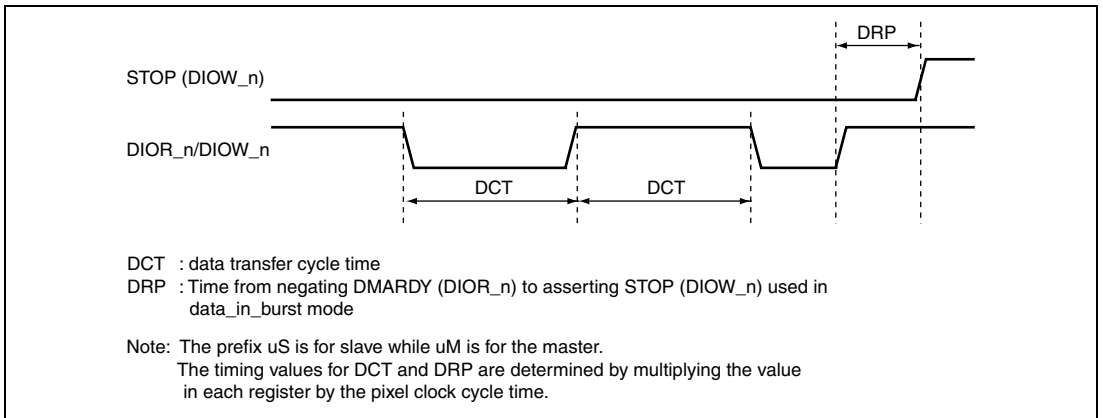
DRP

STOP (DIOW_n)

DIOR_n/DIOW_n

DCT

DCT

DCT : data transfer cycle time
DRP : Time from negating DMARDY (DIOR_n) to asserting STOP (DIOW_n) used in data_in_burst mode

Note: The prefix uS is for slave while uM is for the master.
The timing values for DCT and DRP are determined by multiplying the value in each register by the pixel clock cycle time.